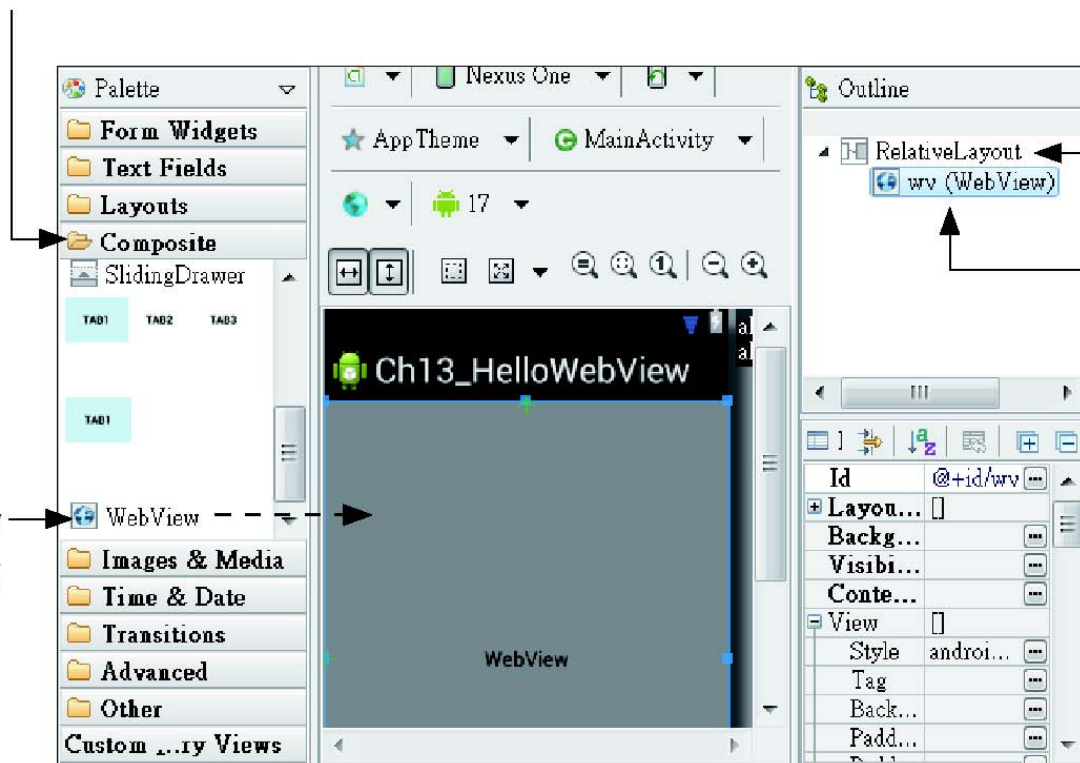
Palette
Form Widgets
Text Fields
Layouts
Composite
SlidingDrawer
TAB1 TAB2 TAB3
TAB1
WebView
Images & Media
Time & Date
Transitions
Advanced
Other
Custom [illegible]ry Views

Nexus One
AppTheme
MainActivity
17
Ch13_HelloWebView
WebView

Outline
RelativeLayout
wv (WebView)

| Id | @+id/wv |
|---|---|
| Layou... | [] |
| Backg... | |
| Visibi... | |
| Conte... | |
| View | [] |
| Style | androi... |
| Tag | |
| Back... | |
| Padd... | |